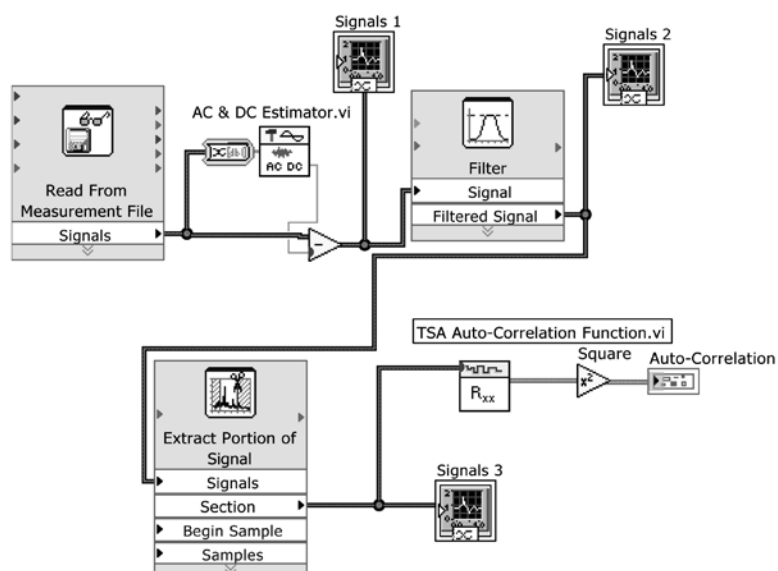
Signals 1

Signals 2

AC & DC Estimator.vi

AC DC

Read From Measurement File

Signals

Filter

Signal

Filtered Signal

TSA Auto-Correlation Function.vi

Square

Auto-Correlation

$R_{xx}$

$x^2$

Extract Portion of Signal

Signals

Section

Begin Sample

Samples

Signals 3